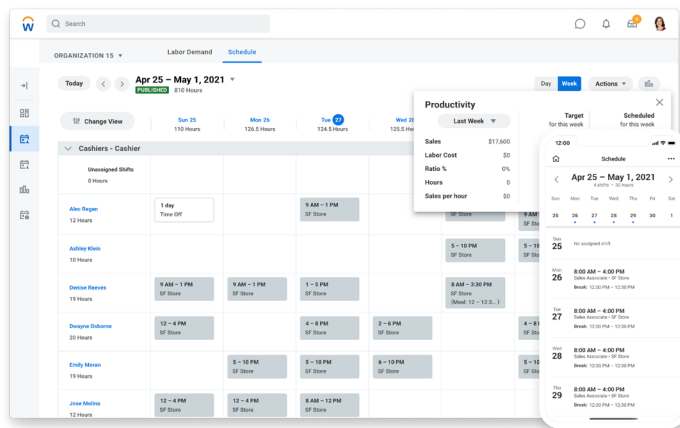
Search

ORGANIZATION 15

Labor Demand

Schedule

Today

Apr 25 – May 1, 2021

PUBLISHED 810 Hours

Day Week Actions

Change View

Sun 25
110 Hours

Mon 26
126.5 Hours

Tue 27
124.5 Hours

Wed 28
125.5 Hours

Target
for this week

Scheduled
for this week

Cashiers - Cashier

Unassigned Shifts
0 Hours

Alec Regan
12 Hours

1 day
Time Off

9 AM – 1 PM
SF Store

SF Store

Ashley Klein
10 Hours

5 – 10 PM
SF Store

Denise Reeves
19 Hours

9 AM – 1 PM
SF Store

9 AM – 1 PM
SF Store

1 – 5 PM
SF Store

8 AM – 3:30 PM
SF Store
(Meal: 12 – 12:3...)

Dwayne Osborne
20 Hours

12 – 4 PM
SF Store

4 – 8 PM
SF Store

2 – 6 PM
SF Store

12 – 4 PM
SF Store

Emily Moran
19 Hours

5 – 10 PM
SF Store

5 – 10 PM
SF Store

5 – 10 PM
SF Store

Jose Molina
10 Hours

12 – 5 PM
SF Store

12 – 5 PM
SF Store

12 – 5 PM
SF Store

Productivity

Last Week

| | |
|---|---|
| Sales | $17,600 |
| Labor Cost | $0 |
| Ratio % | 0% |
| Hours | 0 |
| Sales per hour | $0 |

12:00

Schedule

Apr 25 – May 1, 2021
4 shifts • 30 hours

Su Mo Tu We Th Fr Sa
25 26 27 28 29 30 1

Sun 25
No assigned shift

Mon 26
8:00 AM – 4:00 PM
Sales Associate • SF Store
Break: 12:00 PM – 12:30 PM

Tue 27
8:00 AM – 4:00 PM
Sales Associate • SF Store
Break: 12:00 PM – 12:30 PM

Wed 28
8:00 AM – 4:00 PM
Sales Associate • SF Store
Break: 12:00 PM – 12:30 PM

Thu 29
8:00 AM – 4:00 PM
Sales Associate • SF Store
Break: 12:00 PM – 12:30 PM